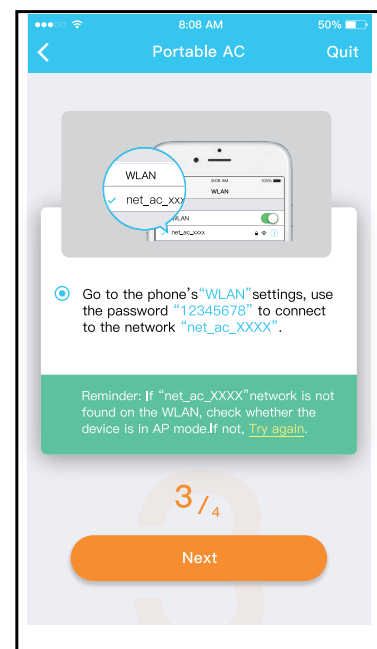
8:08 AM
50%

Portable AC
Quit

WLAN
net_ac_xxx
9:08 AM
100%
WLAN
WLAN
net_ac_xxxx

Go to the phone's"WLAN"settings, use the password "12345678" to connect to the network "net_ac_XXXX".

Reminder: If "net_ac_XXXX"network is not found on the WLAN, check whether the device is in AP mode.If not, Try again.

3/4

Next